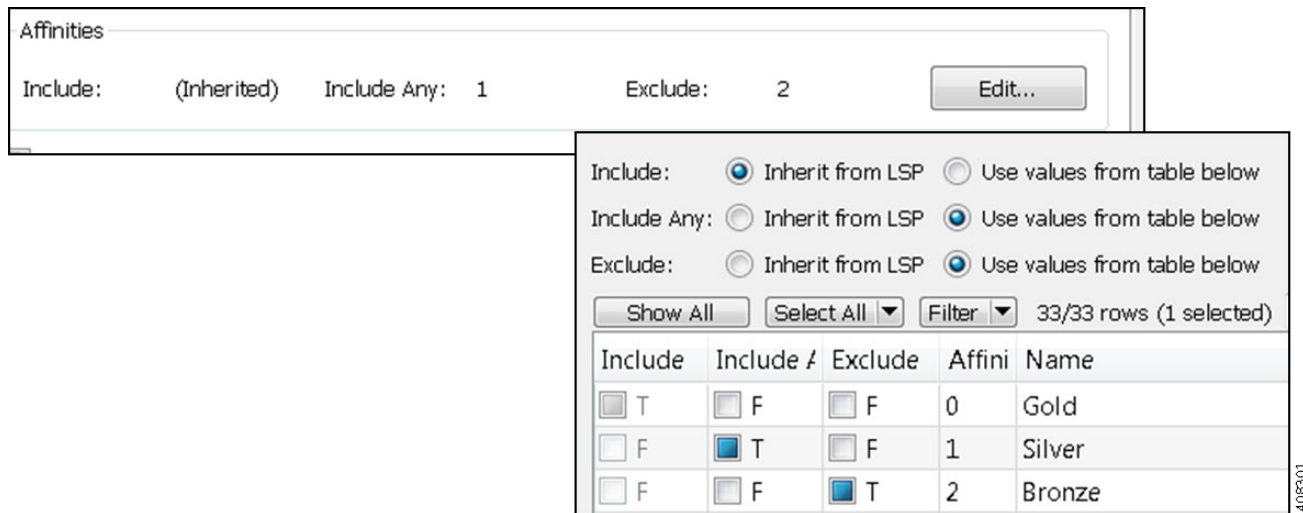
Affinities

Include: (Inherited) Include Any: 1 Exclude: 2 Edit...

Include: Inherit from LSP Use values from table below

Include Any: Inherit from LSP Use values from table below

Exclude: Inherit from LSP Use values from table below

Show All Select All ▼ Filter ▼ 33/33 rows (1 selected)

| Include | Include A | Exclude | Affini | Name |
|---|---|---|---|---|
| T | F | F | 0 | Gold |
| F | T | F | 1 | Silver |
| F | F | T | 2 | Bronze |

408301